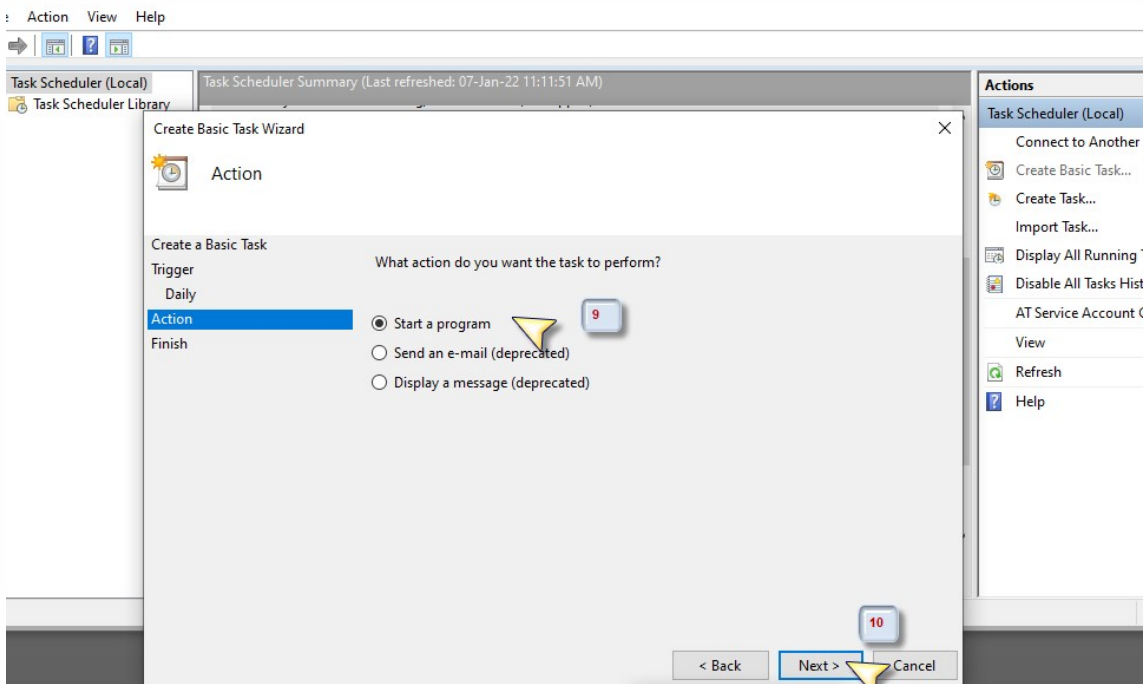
: Action View Help

Task Scheduler (Local)
Task Scheduler Library

Task Scheduler Summary (Last refreshed: 07-Jan-22 11:11:51 AM)

Create Basic Task Wizard

Action

Create a Basic Task
Trigger
Daily
Action
Finish

What action do you want the task to perform?

Start a program
Send an e-mail (deprecated)
Display a message (deprecated)

9

10

< Back
Next >
Cancel

Actions
Task Scheduler (Local)
Connect to Another
Create Basic Task...
Create Task...
Import Task...
Display All Running
Disable All Tasks Hist
AT Service Account
View
Refresh
Help